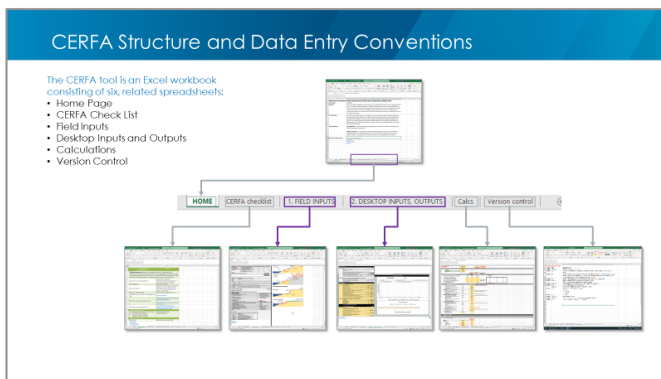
CERFA Structure and Data Entry Conventions

The CERFA tool is an Excel workbook consisting of six, related spreadsheets:

- Home Page
- CERFA Check List
- Field Inputs
- Desktop Inputs and Outputs
- Calculations
- Version Control

HOME | CERFA checklist | 1. FIELD INPUTS | 2. DESKTOP INPUTS, OUTPUTS | Calcs | Version control